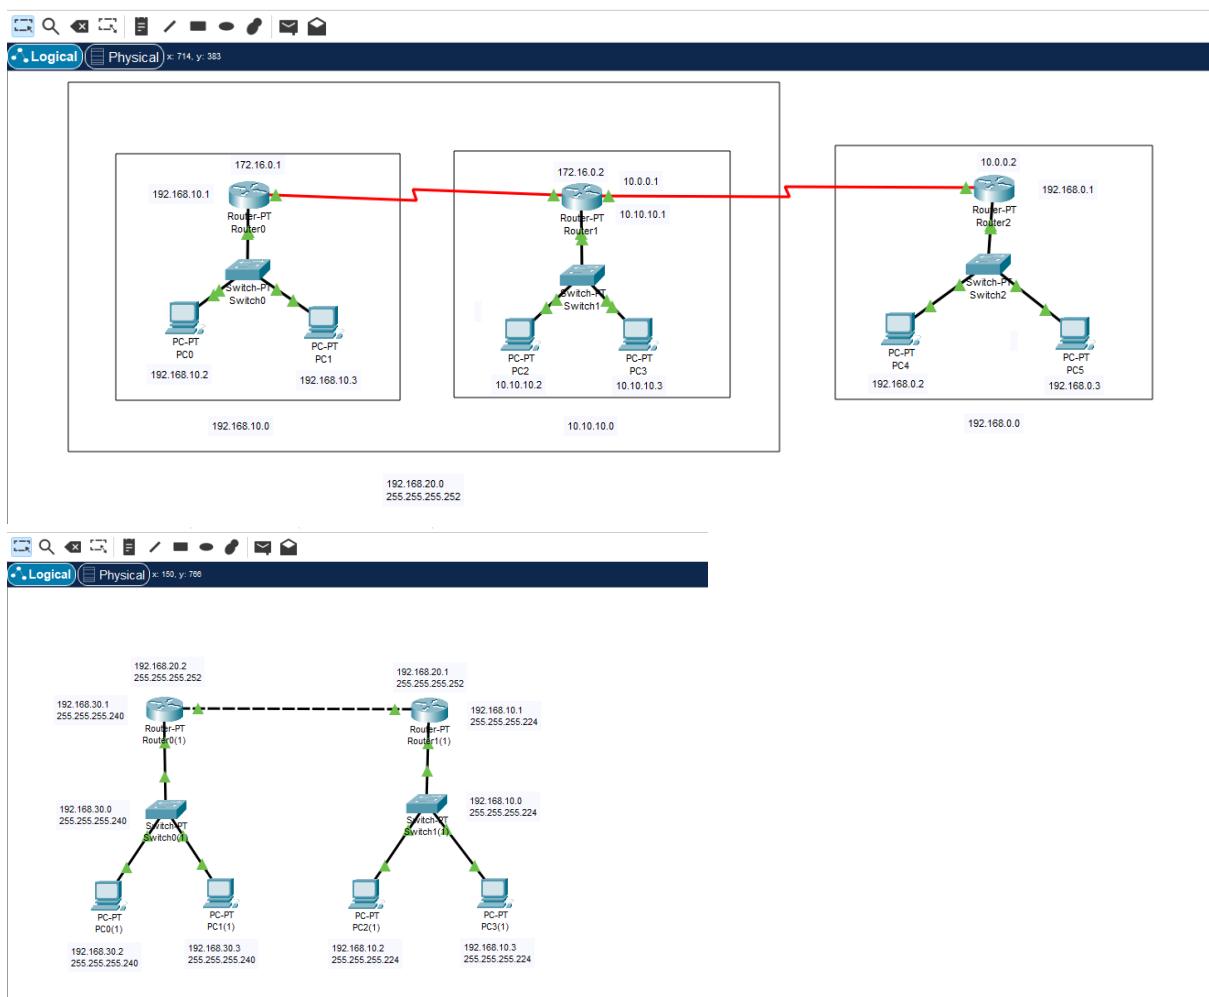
Logical
Physical
x: 714, y: 383

172.16.0.1
192.168.10.1
Router-PT
Router0
Switch-PT
Switch0
PC-PT
PC0
PC-PT
PC1
192.168.10.2
192.168.10.3
192.168.10.0

172.16.0.2
10.0.0.1
Router-PT
Router1
10.10.10.1
Switch-PT
Switch1
PC-PT
PC2
PC-PT
PC3
10.10.10.2
10.10.10.3
10.10.10.0

10.0.0.2
192.168.0.1
Router-PT
Router2
Switch-PT
Switch2
PC-PT
PC4
PC-PT
PC5
192.168.0.2
192.168.0.3
192.168.0.0

192.168.20.0
255.255.255.252

Logical
Physical
x: 150, y: 766

192.168.20.2
255.255.255.252
192.168.30.1
255.255.255.240
Router-PT
Router0(1)
192.168.20.1
255.255.255.252
192.168.10.1
255.255.255.224
Router-PT
Router1(1)
192.168.30.0
255.255.255.240
Switch-PT
Switch0(1)
192.168.10.0
255.255.255.224
Switch-PT
Switch1(1)
PC-PT
PC0(1)
PC-PT
PC1(1)
PC-PT
PC2(1)
PC-PT
PC3(1)
192.168.30.2
255.255.255.240
192.168.30.3
255.255.255.240
192.168.10.2
255.255.255.224
192.168.10.3
255.255.255.224